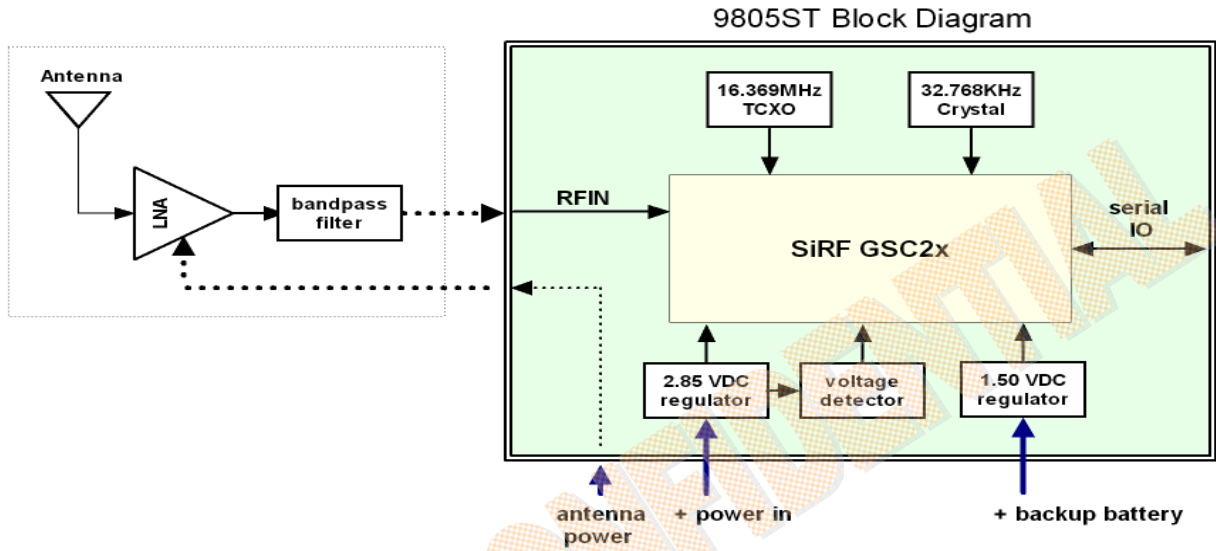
9805ST Block Diagram

Antenna

LNA

bandpass filter

RFIN

16.369MHz TCXO

32.768KHz Crystal

SiRF GSC2x

serial IO

2.85 VDC regulator

voltage detector

1.50 VDC regulator

antenna power

+ power in

+ backup battery

CONFIDENTIAL